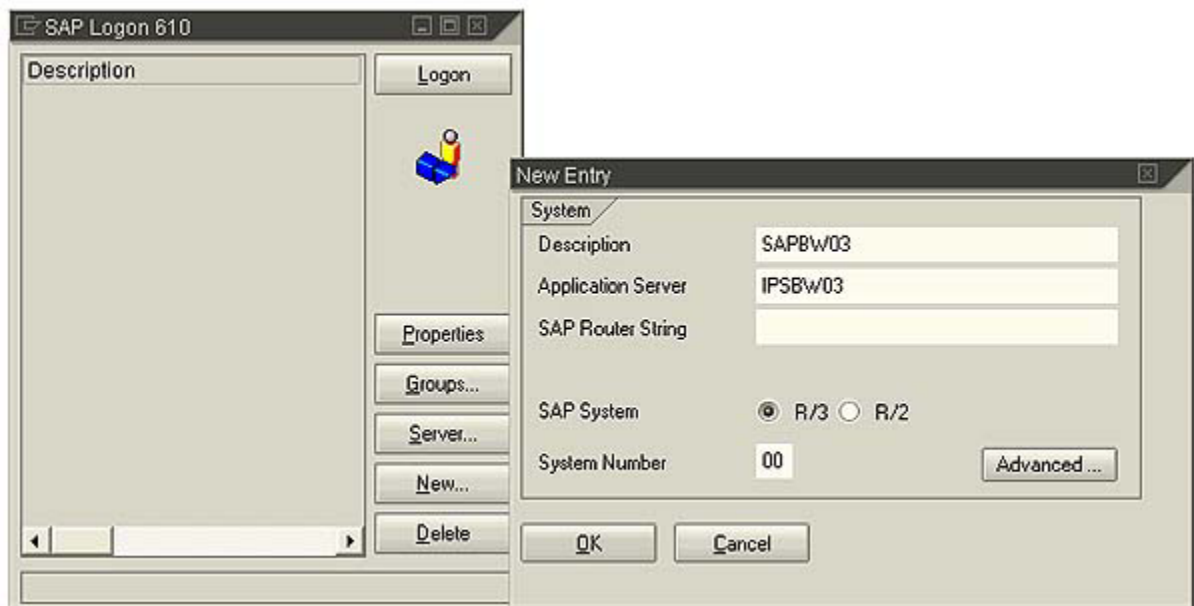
SAP Logon 610

Description

Logon

Properties

Groups...

Server...

New...

Delete

New Entry

System

Description SAPBW03

Application Server IPSBW03

SAP Router String

SAP System R/3 R/2

System Number 00

Advanced ...

OK

Cancel